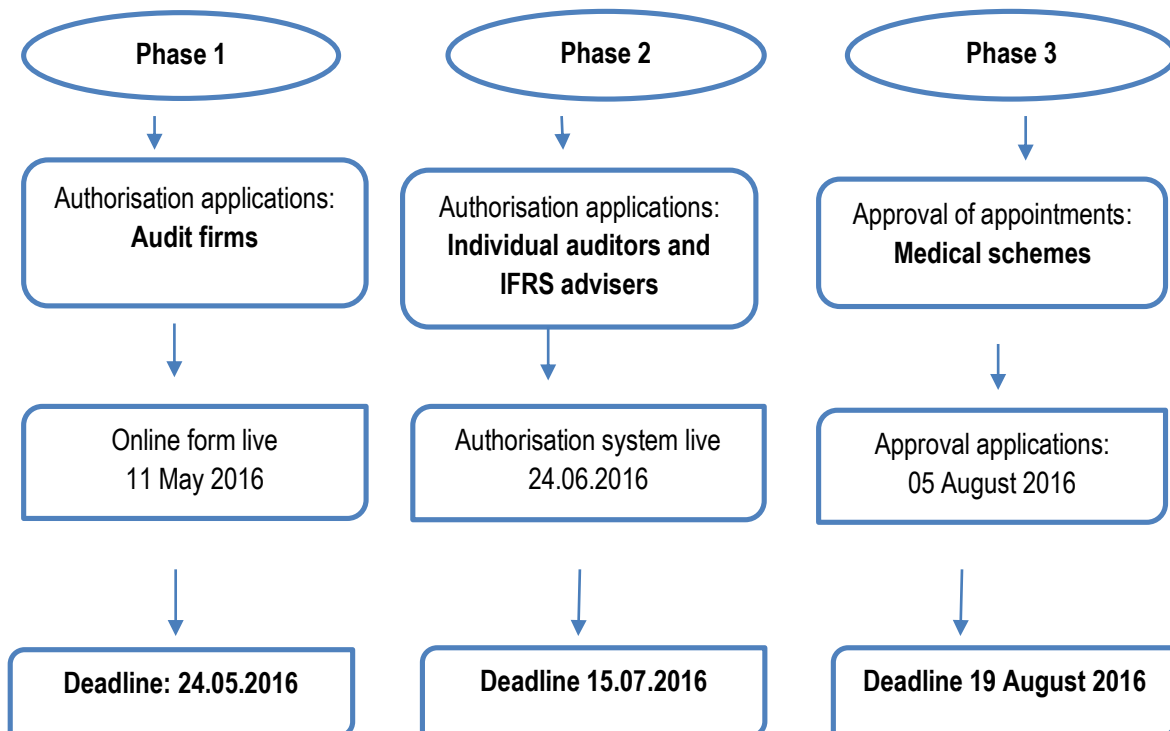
Phase 1

Authorisation applications: **Audit firms**

Online form live
11 May 2016

**Deadline: 24.05.2016**

Phase 2

Authorisation applications: **Individual auditors and IFRS advisers**

Authorisation system live
24.06.2016

**Deadline 15.07.2016**

Phase 3

Approval of appointments: **Medical schemes**

Approval applications:
05 August 2016

**Deadline 19 August 2016**